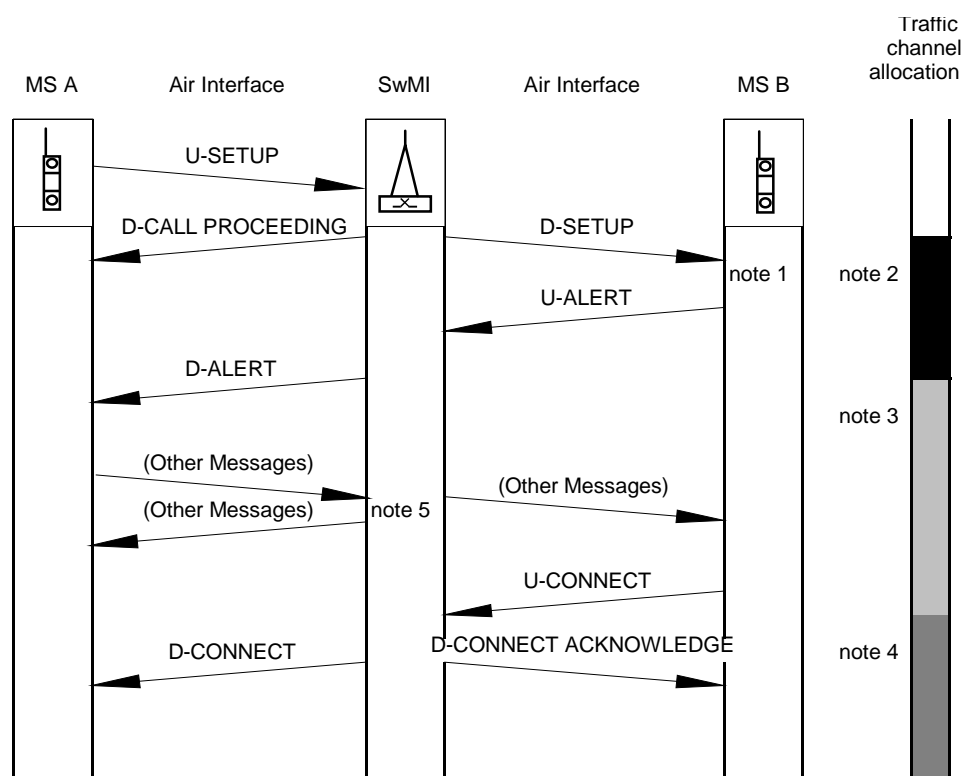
MS A

Air Interface

SwMI

Air Interface

MS B

Traffic channel allocation

U-SETUP

D-CALL PROCEEDING

D-SETUP

note 1

note 2

U-ALERT

D-ALERT

note 3

(Other Messages)

(Other Messages)

note 5

(Other Messages)

U-CONNECT

D-CONNECT

D-CONNECT ACKNOWLEDGE

note 4